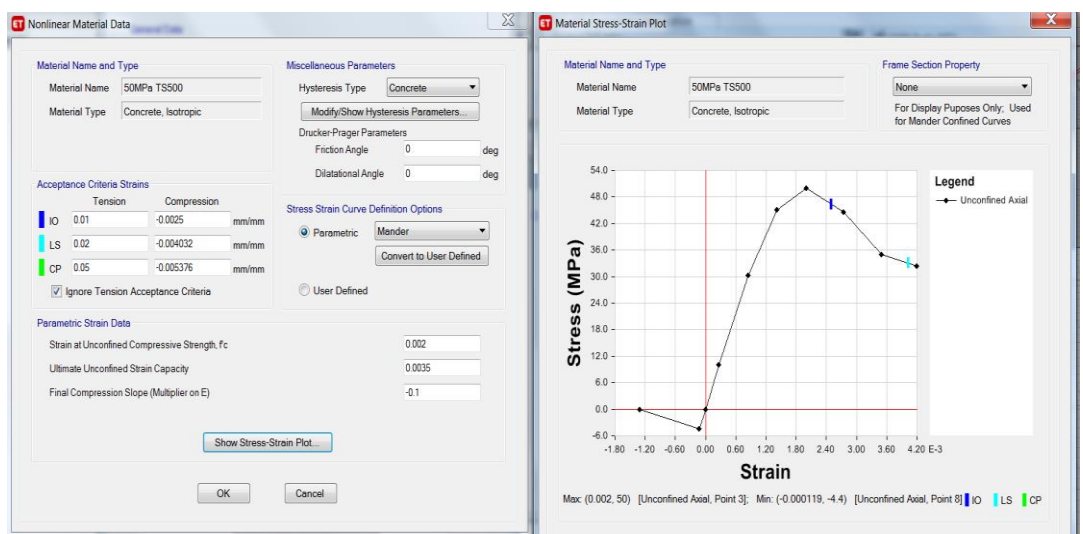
ET Nonlinear Material Data

Material Name and Type
Material Name 50MPa TS500
Material Type Concrete, Isotropic

Miscellaneous Parameters
Hysteresis Type Concrete
Modify/Show Hysteresis Parameters...
Drucker-Prager Parameters
Friction Angle 0 deg
Dilatational Angle 0 deg

Acceptance Criteria Strains

| | Tension | Compression | |
|---|---|---|---|
| IO | 0.01 | -0.0025 | mm/mm |
| LS | 0.02 | -0.004032 | mm/mm |
| CP | 0.05 | -0.005376 | mm/mm |

Ignore Tension Acceptance Criteria

Stress Strain Curve Definition Options
Parametric Mander
Convert to User Defined
User Defined

Parametric Strain Data
Strain at Unconfined Compressive Strength, f'c 0.002
Ultimate Unconfined Strain Capacity 0.0035
Final Compression Slope (Multiplier on E) -0.1

Show Stress-Strain Plot...

OK Cancel

ET Material Stress-Strain Plot

Material Name and Type
Material Name 50MPa TS500
Material Type Concrete, Isotropic

Frame Section Property
None
For Display Puposes Only; Used for Mander Confined Curves

54.0
48.0
42.0
36.0
30.0
24.0
18.0
12.0
6.0
0.0
-6.0
Stress (MPa)
-1.80 -1.20 -0.60 0.00 0.60 1.20 1.80 2.40 3.00 3.60 4.20 E-3
Strain

Legend
Unconfined Axial

Max: (0.002, 50) [Unconfined Axial, Point 3]; Min: (-0.000119, -4.4) [Unconfined Axial, Point 8] IO LS CP